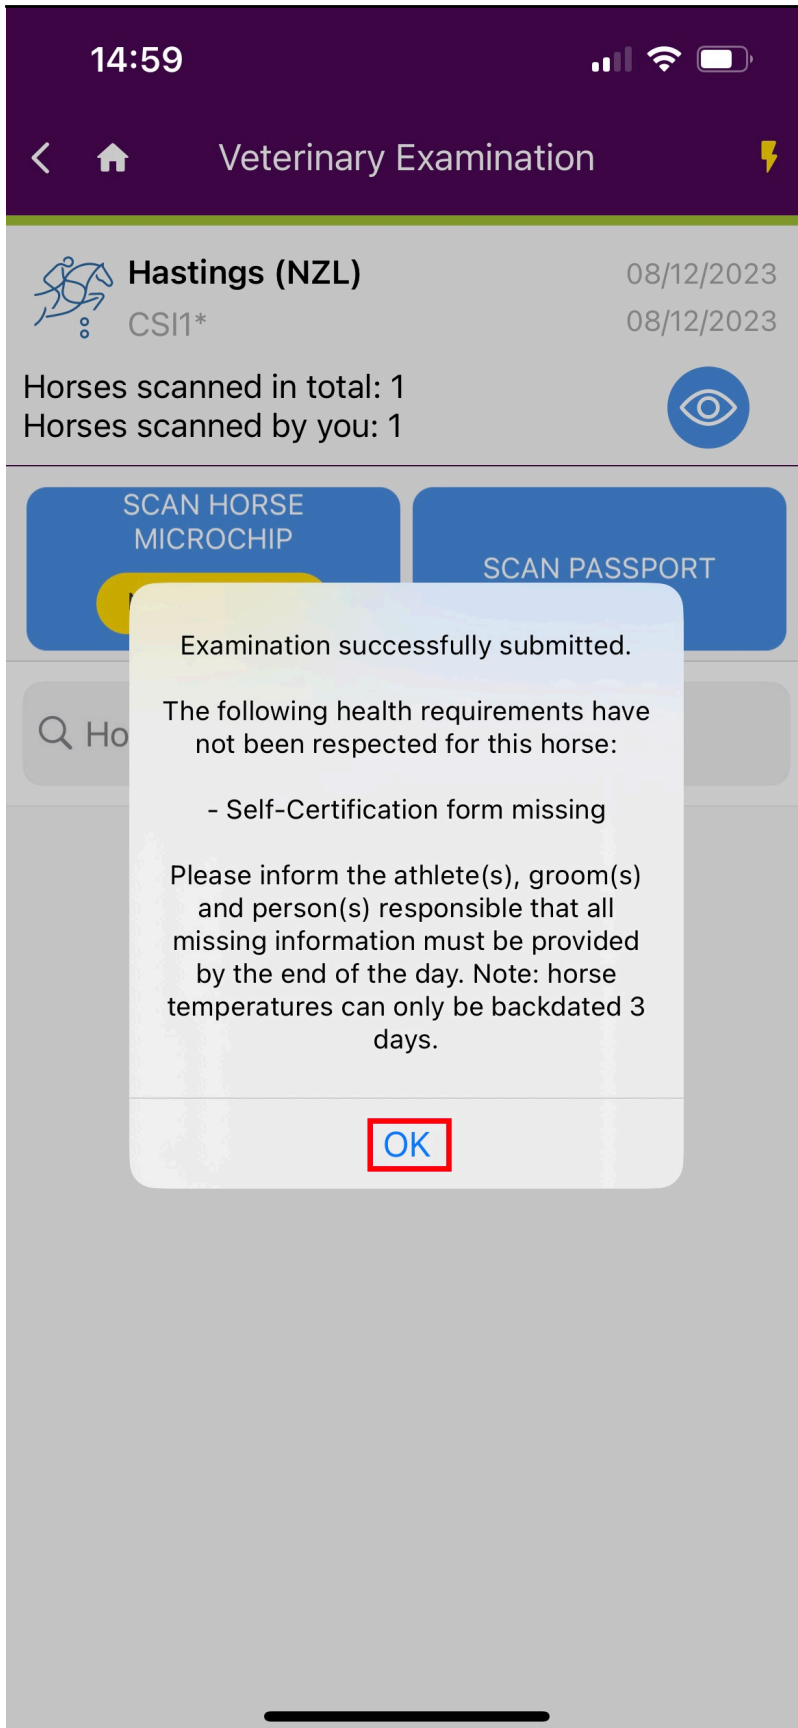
14:59

Veterinary Examination

Hastings (NZL)
CSI1*

08/12/2023
08/12/2023

Horses scanned in total: 1
Horses scanned by you: 1

SCAN HORSE MICROCHIP

SCAN PASSPORT

Ho

Examination successfully submitted.

The following health requirements have not been respected for this horse:

- Self-Certification form missing

Please inform the athlete(s), groom(s) and person(s) responsible that all missing information must be provided by the end of the day. Note: horse temperatures can only be backdated 3 days.

OK